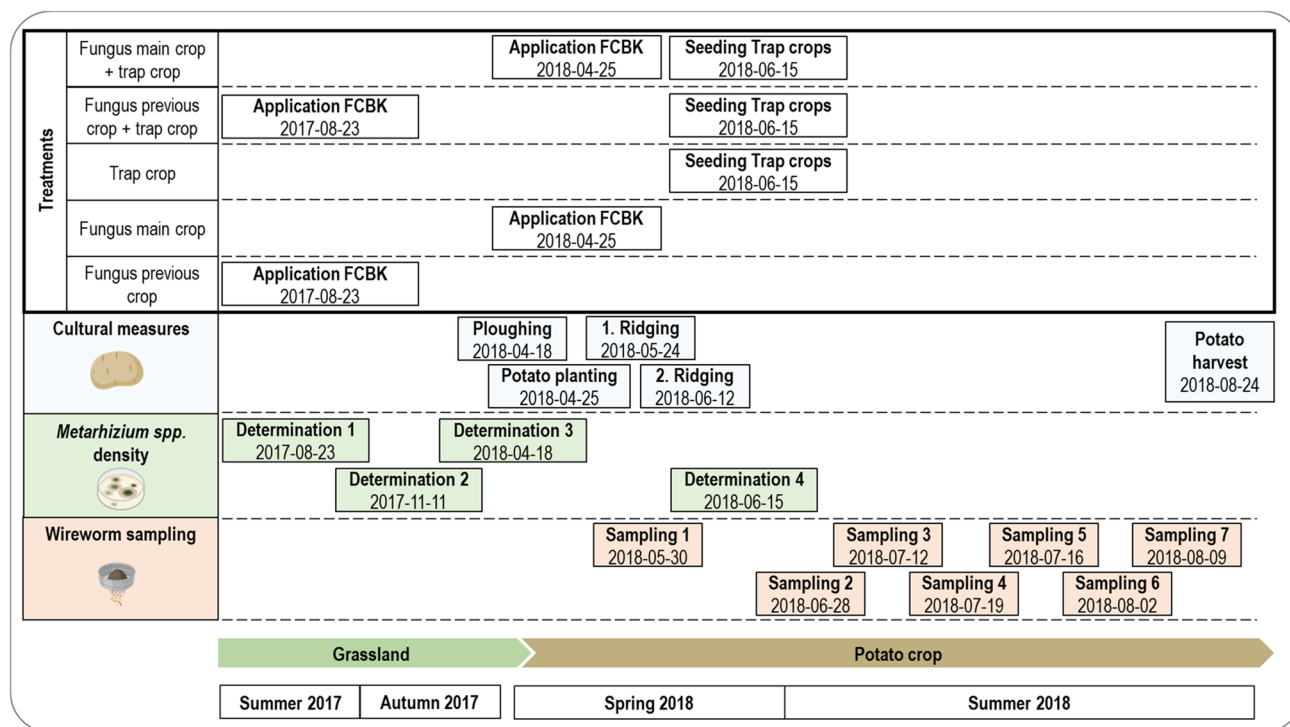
Treatments

Fungus main crop + trap crop
Application FCBK 2018-04-25
Seeding Trap crops 2018-06-15

Fungus previous crop + trap crop
Application FCBK 2017-08-23
Seeding Trap crops 2018-06-15

Trap crop
Seeding Trap crops 2018-06-15

Fungus main crop
Application FCBK 2018-04-25

Fungus previous crop
Application FCBK 2017-08-23

Cultural measures
Ploughing 2018-04-18
1. Ridging 2018-05-24
Potato planting 2018-04-25
2. Ridging 2018-06-12
Potato harvest 2018-08-24

*Metarhizium spp.* density
Determination 1 2017-08-23
Determination 3 2018-04-18
Determination 2 2017-11-11
Determination 4 2018-06-15

Wireworm sampling
Sampling 1 2018-05-30
Sampling 3 2018-07-12
Sampling 5 2018-07-16
Sampling 7 2018-08-09
Sampling 2 2018-06-28
Sampling 4 2018-07-19
Sampling 6 2018-08-02

Grassland
Potato crop

Summer 2017
Autumn 2017
Spring 2018
Summer 2018